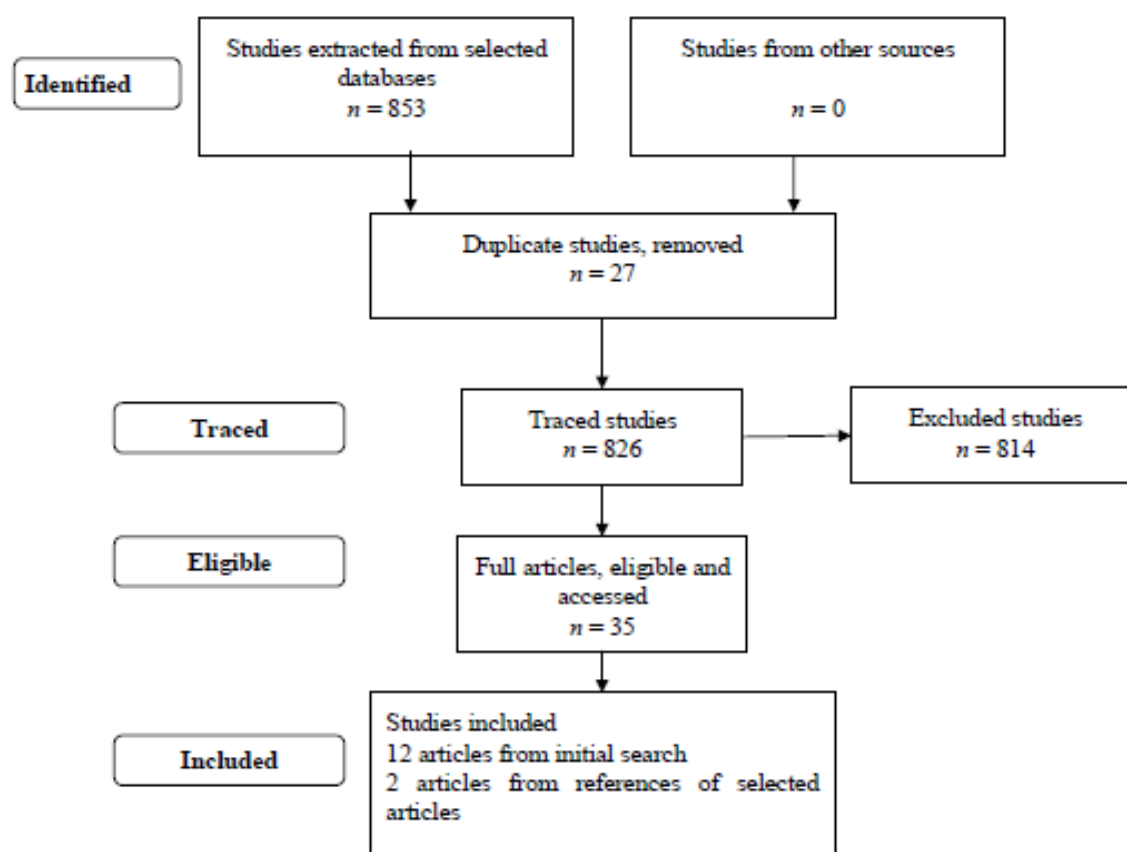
Identified

Studies extracted from selected databases
$n = 853$

Studies from other sources
$n = 0$

Duplicate studies, removed
$n = 27$

Traced

Traced studies
$n = 826$

Excluded studies
$n = 814$

Eligible

Full articles, eligible and accessed
$n = 35$

Included

Studies included
12 articles from initial search
2 articles from references of selected articles